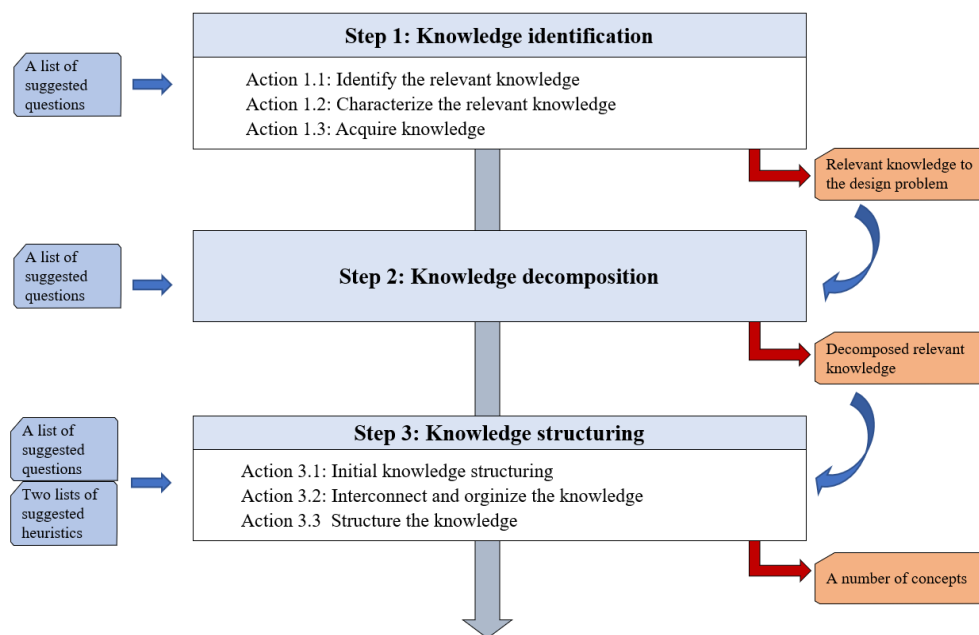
A list of suggested questions

Step 1: Knowledge identification

Action 1.1: Identify the relevant knowledge
Action 1.2: Characterize the relevant knowledge
Action 1.3: Acquire knowledge

Relevant knowledge to the design problem

A list of suggested questions

Step 2: Knowledge decomposition

Decomposed relevant knowledge

A list of suggested questions

Two lists of suggested heuristics

Step 3: Knowledge structuring

Action 3.1: Initial knowledge structuring
Action 3.2: Interconnect and orginize the knowledge
Action 3.3 Structure the knowledge

A number of concepts